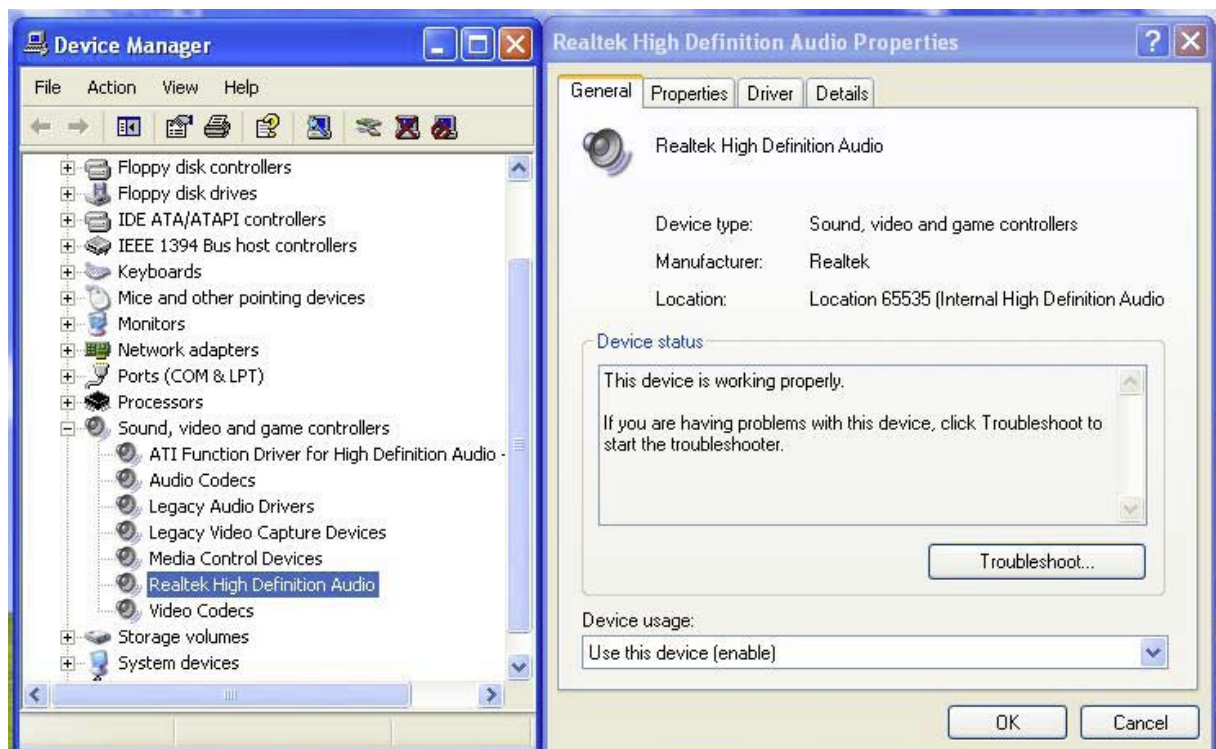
Device Manager

File Action View Help

Floppy disk controllers
Floppy disk drives
IDE ATA/ATAPI controllers
IEEE 1394 Bus host controllers
Keyboards
Mice and other pointing devices
Monitors
Network adapters
Ports (COM & LPT)
Processors
Sound, video and game controllers
ATI Function Driver for High Definition Audio -
Audio Codecs
Legacy Audio Drivers
Legacy Video Capture Devices
Media Control Devices
Realtek High Definition Audio
Video Codecs
Storage volumes
System devices

Realtek High Definition Audio Properties

General | Properties | Driver | Details

Realtek High Definition Audio

Device type: Sound, video and game controllers
Manufacturer: Realtek
Location: Location 65535 (Internal High Definition Audio

Device status

This device is working properly.

If you are having problems with this device, click Troubleshoot to start the troubleshooter.

Troubleshoot...

Device usage:

Use this device (enable)

OK Cancel